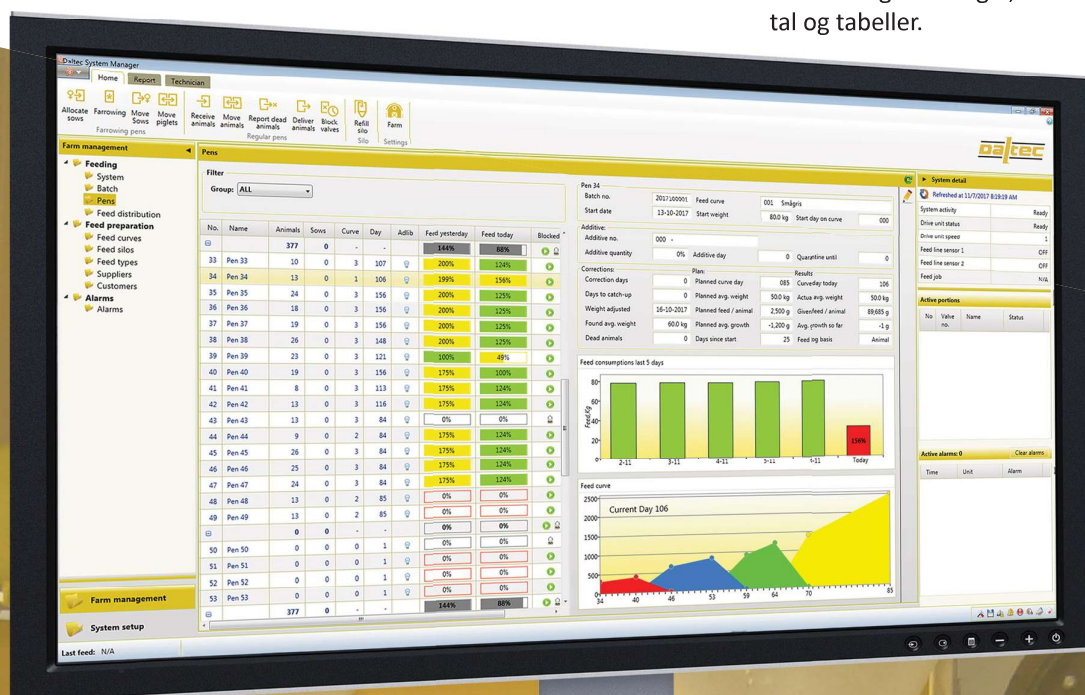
tal og tabeller.

Daltec System Manager

Home Report Technician

Allocate sows Farrowing Move Sows Move piglets
Farrowing pens

Receive animals Move animals Report dead animals Deliver animals Block valves
Regular pens

Refill silo
Silo

Farm
Settings

daltec

Farm management

Feeding
System
Batch
Pens
Feed distribution
Feed preparation
Feed curves
Feed silos
Feed types
Suppliers
Customers
Alarms
Alarms

Farm management

System setup

Last feed: N/A

Pens

Filter
Group: ALL

| No. | Name | Animals | Sows | Curve | Day | Adlib | Feed yesterday | Feed today | Blocked |
|---|---|---|---|---|---|---|---|---|---|
| | | 377 | 0 | - | - | | 144% | 88% | |
| 33 | Pen 33 | 10 | 0 | 3 | 107 | | 200% | 124% | |
| 34 | Pen 34 | 13 | 0 | 1 | 106 | | 199% | 156% | |
| 35 | Pen 35 | 24 | 0 | 3 | 156 | | 200% | 125% | |
| 36 | Pen 36 | 18 | 0 | 3 | 156 | | 200% | 125% | |
| 37 | Pen 37 | 19 | 0 | 3 | 156 | | 200% | 125% | |
| 38 | Pen 38 | 26 | 0 | 3 | 148 | | 200% | 125% | |
| 39 | Pen 39 | 23 | 0 | 3 | 121 | | 100% | 49% | |
| 40 | Pen 40 | 19 | 0 | 3 | 156 | | 175% | 100% | |
| 41 | Pen 41 | 8 | 0 | 3 | 113 | | 175% | 124% | |
| 42 | Pen 42 | 13 | 0 | 3 | 116 | | 175% | 124% | |
| 43 | Pen 43 | 13 | 0 | 3 | 84 | | 0% | 0% | |
| 44 | Pen 44 | 9 | 0 | 2 | 84 | | 175% | 124% | |
| 45 | Pen 45 | 26 | 0 | 3 | 84 | | 175% | 124% | |
| 46 | Pen 46 | 25 | 0 | 3 | 84 | | 175% | 124% | |
| 47 | Pen 47 | 24 | 0 | 3 | 84 | | 175% | 124% | |
| 48 | Pen 48 | 13 | 0 | 2 | 85 | | 0% | 0% | |
| 49 | Pen 49 | 13 | 0 | 2 | 85 | | 0% | 0% | |
| | | 0 | 0 | - | - | | 0% | 0% | |
| 50 | Pen 50 | 0 | 0 | 0 | 1 | | 0% | 0% | |
| 51 | Pen 51 | 0 | 0 | 0 | 1 | | 0% | 0% | |
| 52 | Pen 52 | 0 | 0 | 0 | 1 | | 0% | 0% | |
| 53 | Pen 53 | 0 | 0 | 0 | 1 | | 0% | 0% | |
| | | 377 | 0 | - | - | | 144% | 88% | |

Pen 34
Batch no. 2017100001 Feed curve 001 Smågris
Start date 13-10-2017 Start weight 80.0 kg Start day on curve 000
Additive:
Additive no. 000 -
Additive quantity 0% Additive day 0 Quarantine until 0
Corrections: Plan: Results
Correction days 0 Planned curve day 085 Curveday today 106
Days to catch-up 0 Planned avg. weight 50.0 kg Actua avg. weight 50.0 kg
Weight adjusted 16-10-2017 Planned feed / animal 2,500 g Given feed / animal 89,685 g
Found avg. weight 60.0 kg Planned avg. growth -1,200 g Avg. growth so far -1 g
Dead animals 0 Days since start 25 Feed og basis Animal

Feed consumptions last 5 days
Feed, kg
80 60 40 20 0
2-11 3-11 4-11 5-11 6-11 Today
158%

Feed curve
Current Day 106
2500 2000 1500 1000 500 0
34 40 46 53 59 64 70 85

System detail
Refreshed at 11/7/2017 8:19:19 AM
System activity Ready
Drive unit status Ready
Drive unit speed 1
Feed line sensor 1 OFF
Feed line sensor 2 OFF
Feed job N/A

Active portions
No Valve no. Name Status

Active alarms: 0 Clear alarms
Time Unit Alarm